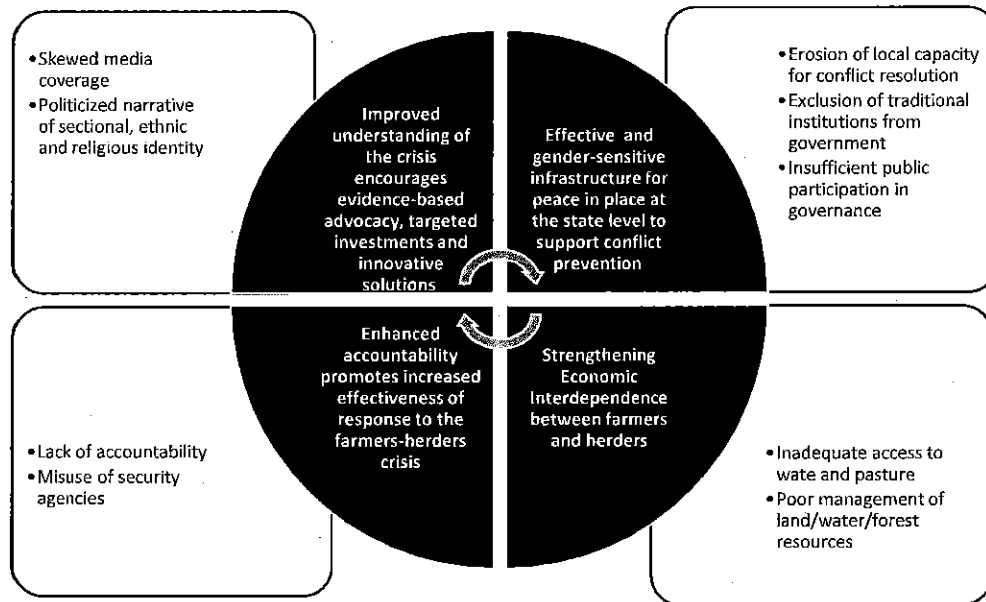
• Skewed media coverage
• Politicized narrative of sectional, ethnic and religious identity

Improved understanding of the crisis encourages evidence-based advocacy, targeted investments and innovative solutions

Effective and gender-sensitive infrastructure for peace in place at the state level to support conflict prevention

• Erosion of local capacity for conflict resolution
• Exclusion of traditional institutions from government
• Insufficient public participation in governance

• Lack of accountability
• Misuse of security agencies

Enhanced accountability promotes increased effectiveness of response to the farmers-herders crisis

Strengthening Economic Interdependence between farmers and herders

• Inadequate access to wate and pasture
• Poor management of land/water/forest resources